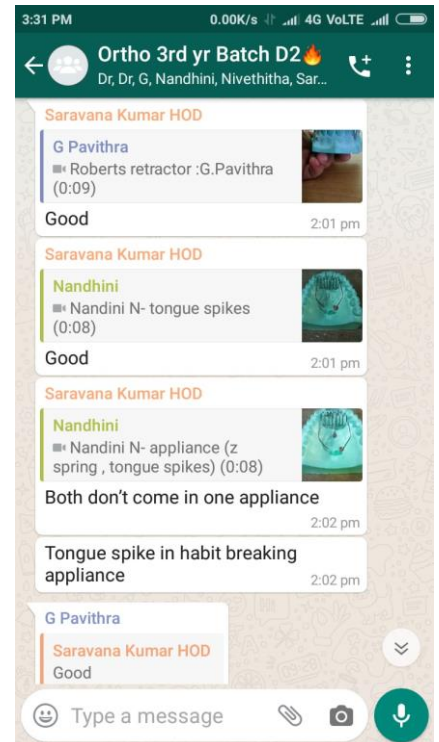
3:31 PM
0.00K/s 4G VoLTE

Ortho 3rd yr Batch D2🔥
Dr, Dr, G, Nandhini, Nivethitha, Sar...

Saravana Kumar HOD
G Pavithra
Roberts retractor :G.Pavithra (0:09)
Good
2:01 pm

Saravana Kumar HOD
Nandhini
Nandini N- tongue spikes (0:08)
Good
2:01 pm

Saravana Kumar HOD
Nandhini
Nandini N- appliance (z spring , tongue spikes) (0:08)
Both don't come in one appliance
2:02 pm

Tongue spike in habit breaking appliance
2:02 pm

G Pavithra
Saravana Kumar HOD
Good

Type a message